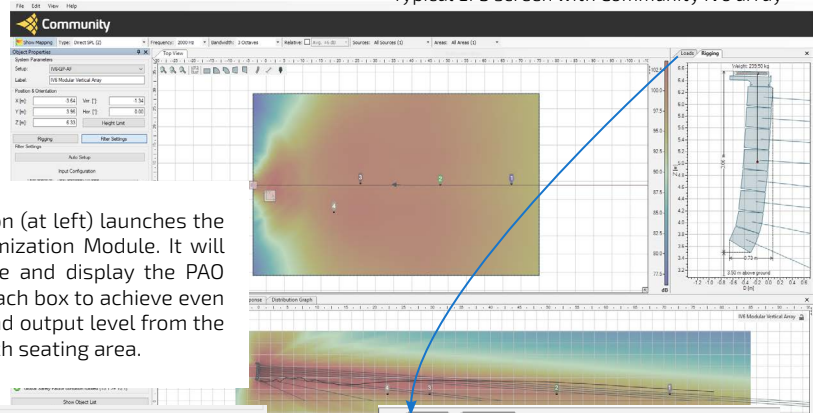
Typical EASE screen with Community IV6 array

File Edit View Help

Community

Show Mapping Type: Direct SPL [2] Frequency: 2000 Hz Bandwidth: 3 Octaves Relative: Avg. 16-30 Sources: All Sources (1) Areas: All Areas (1)

Object Properties

System Parameters

Setup: IV6-EP-AF

Label: IV6 Modular Vertical Array

Position & Orientation

X [m] 5.64 Ver [°] 1.34

Y [m] 1.96 Hor [°] 0.00

Z [m] 6.33 Height Limit

Rigging Filter Settings

Filter Settings

Auto Setup

Input Configuration

Top View

Loads Rigging

Weight: 235.50 kg

0.73 m

2.00 m above ground

D [m]

dB

...on (at left) launches the ...imization Module. It will ...e and display the PAO ...ach box to achieve even ...d output level from the ...h seating area.

Response Distribution Graph

IV6 Modular Vertical Array

Show Object List